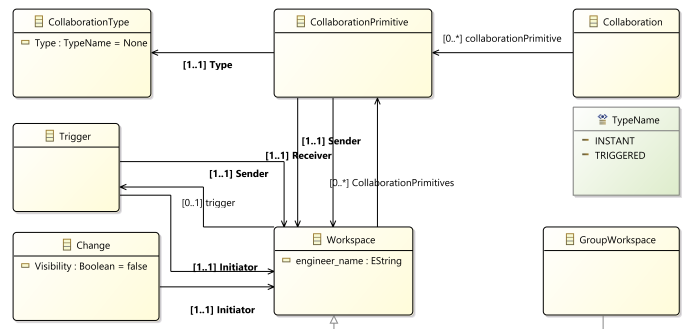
CollaborationType

Type : TypeName = None

[1..1] Type

CollaborationPrimitive

[0..*] collaborationPrimitive

Collaboration

TypeName

INSTANT

TRIGGERED

Trigger

[1..1] Sender

[1..1] Receiver

[1..1] Sender

[0..*] CollaborationPrimitives

[0..1] trigger

Change

Visibility : Boolean = false

[1..1] Initiator

[1..1] Initiator

Workspace

engineer_name : EString

GroupWorkspace